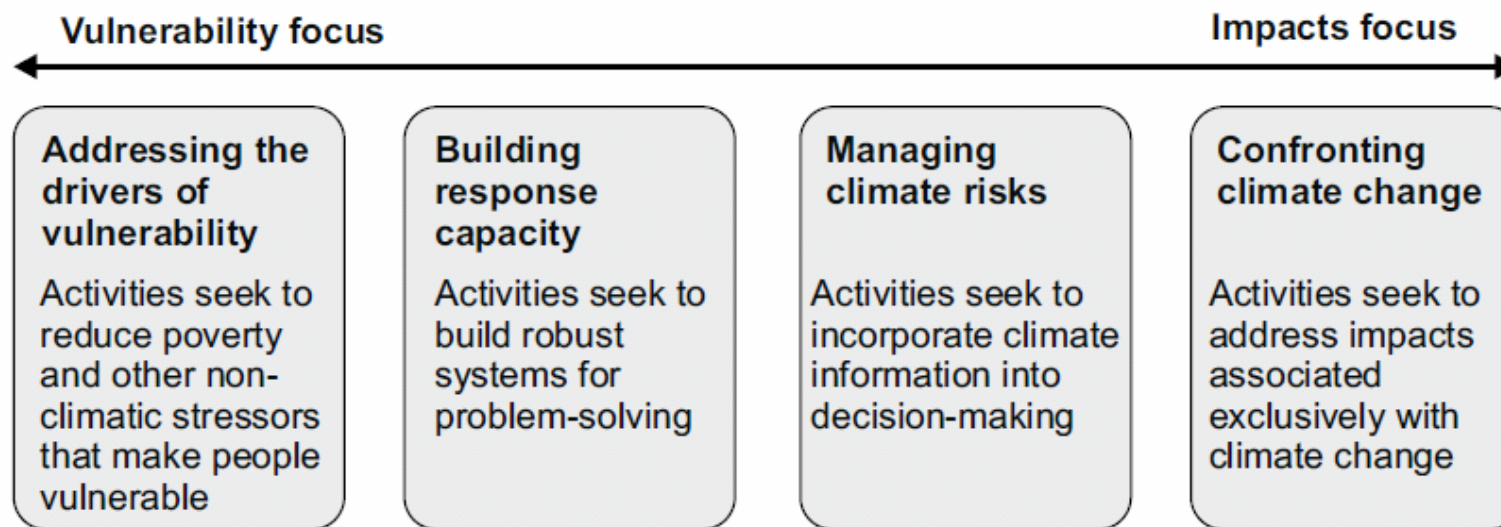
Vulnerability focus

Impacts focus

Addressing the drivers of vulnerability

Activities seek to reduce poverty and other non-climatic stressors that make people vulnerable

Building response capacity

Activities seek to build robust systems for problem-solving

Managing climate risks

Activities seek to incorporate climate information into decision-making

Confronting climate change

Activities seek to address impacts associated exclusively with climate change